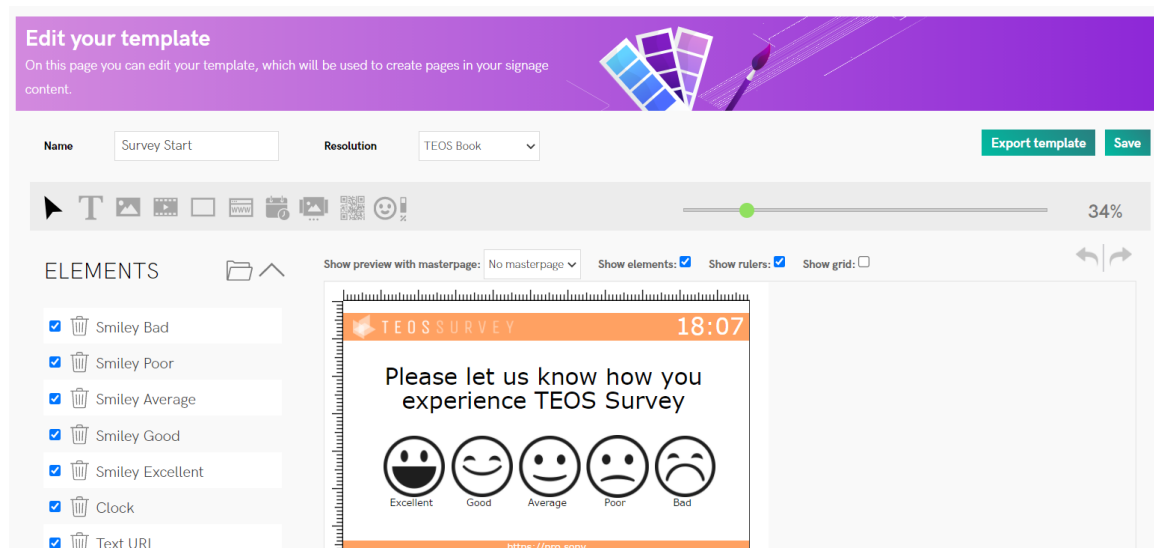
Edit your template
On this page you can edit your template, which will be used to create pages in your signage content.

Name Survey Start

Resolution TEOS Book

Export template
Save

34%

ELEMENTS

Show preview with masterpage: No masterpage
Show elements:
Show rulers:
Show grid:

Smiley Bad
Smiley Poor
Smiley Average
Smiley Good
Smiley Excellent
Clock
Text URL

TEOSSURVEY 18:07

Please let us know how you experience TEOS Survey

Excellent Good Average Poor Bad

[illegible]